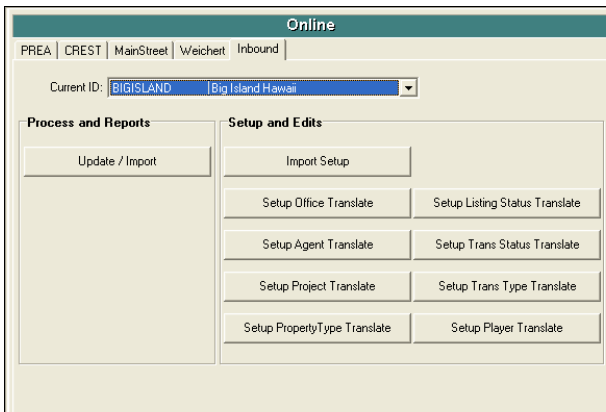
Online

PREA | CREST | MainStreet | Weichert | Inbound

Current ID: BIGISLAND | Big Island Hawaii

Process and Reports

Update / Import

Setup and Edits

Import Setup

Setup Office Translate

Setup Listing Status Translate

Setup Agent Translate

Setup Trans Status Translate

Setup Project Translate

Setup Trans Type Translate

Setup PropertyType Translate

Setup Player Translate